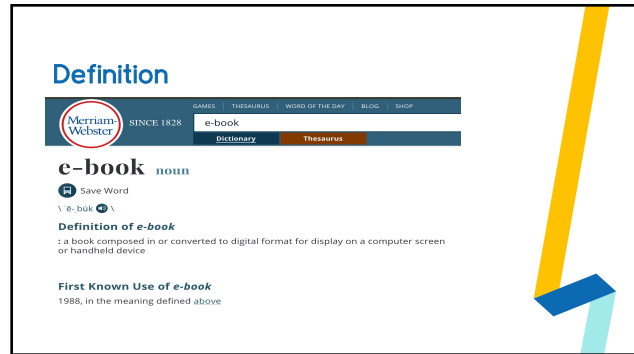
Definition

Merriam-Webster SINCE 1828

GAMES | THESAURUS | WORD OF THE DAY | BLOG | SHOP

e-book

Dictionary

Thesaurus

e-book noun

Save Word

\ ˈē-ˌbu̇k \

Definition of *e-book*

: a book composed in or converted to digital format for display on a computer screen or handheld device

First Known Use of *e-book*

1988, in the meaning defined above